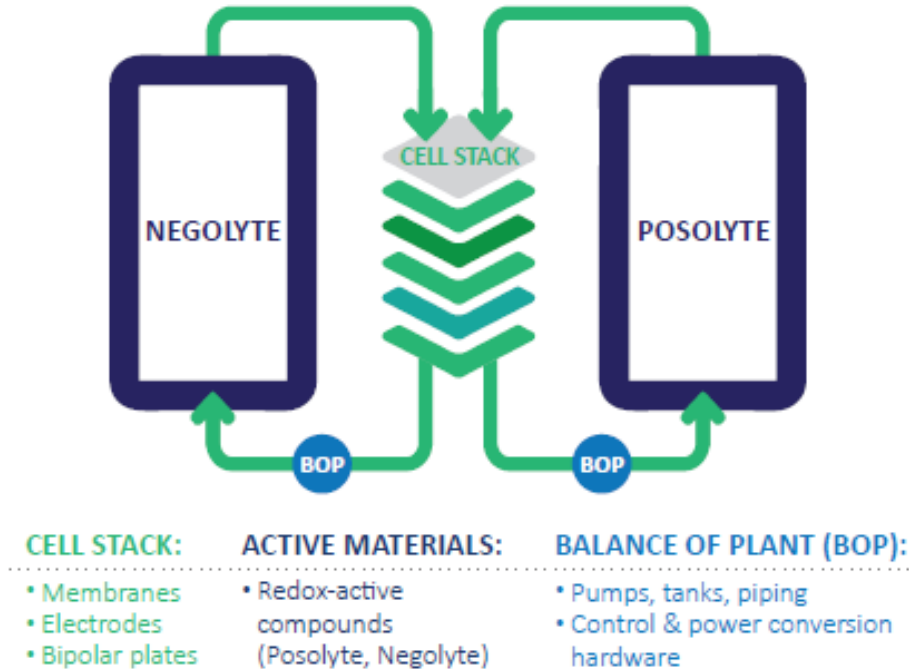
NEGOLYTE

CELL STACK

POSOLYTE

BOP

BOP

CELL STACK:
• Membranes
• Electrodes
• Bipolar plates

ACTIVE MATERIALS:
• Redox-active compounds (Posolyte, Negolyte)

BALANCE OF PLANT (BOP):
• Pumps, tanks, piping
• Control & power conversion hardware